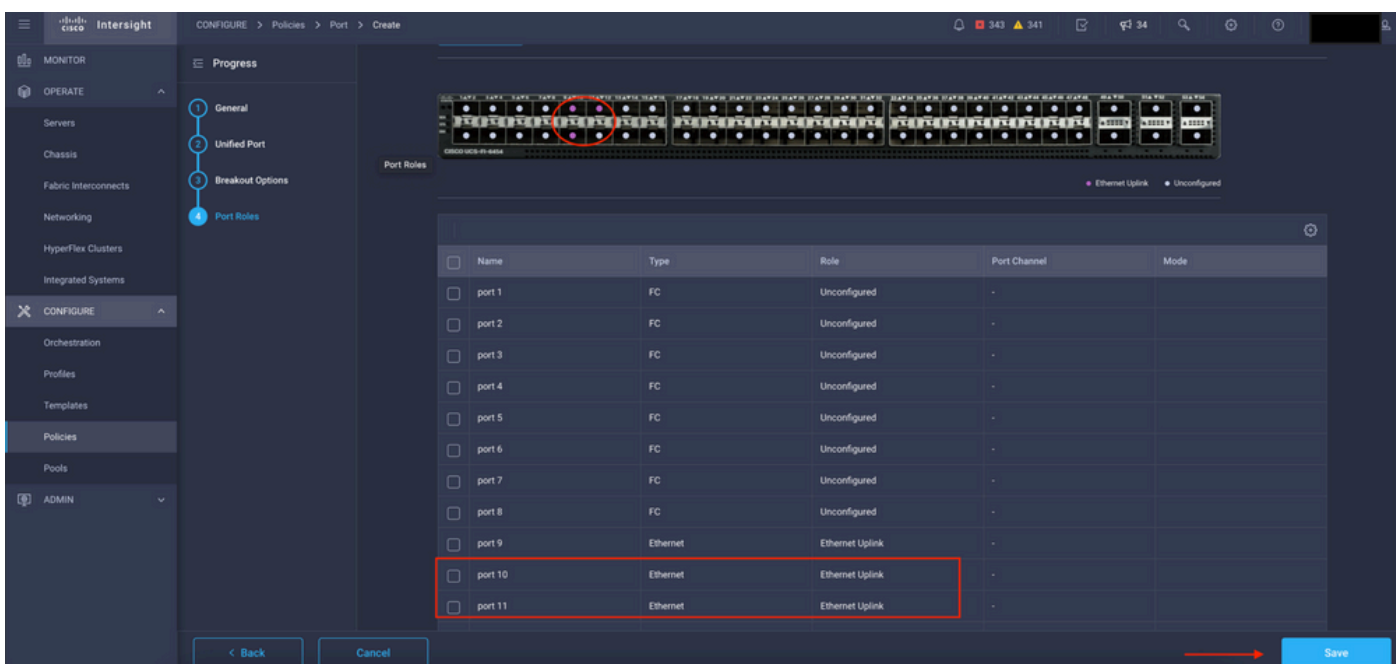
cisco Intersight

CONFIGURE > Policies > Port > Create

343 341 34

MONITOR

OPERATE

Servers

Chassis

Fabric Interconnects

Networking

HyperFlex Clusters

Integrated Systems

CONFIGURE

Orchestration

Profiles

Templates

Policies

Pools

ADMIN

Progress

1 General

2 Unified Port

3 Breakout Options

4 Port Roles

Port Roles

CISCO UCS-FI-6454

● Ethernet Uplink ● Unconfigured

| | Name | Type | Role | Port Channel | Mode |
|---|---|---|---|---|---|
| | port 1 | FC | Unconfigured | - | |
| | port 2 | FC | Unconfigured | - | |
| | port 3 | FC | Unconfigured | - | |
| | port 4 | FC | Unconfigured | - | |
| | port 5 | FC | Unconfigured | - | |
| | port 6 | FC | Unconfigured | - | |
| | port 7 | FC | Unconfigured | - | |
| | port 8 | FC | Unconfigured | - | |
| | port 9 | Ethernet | Ethernet Uplink | - | |
| | port 10 | Ethernet | Ethernet Uplink | - | |
| | port 11 | Ethernet | Ethernet Uplink | - | |

< Back

Cancel

Save